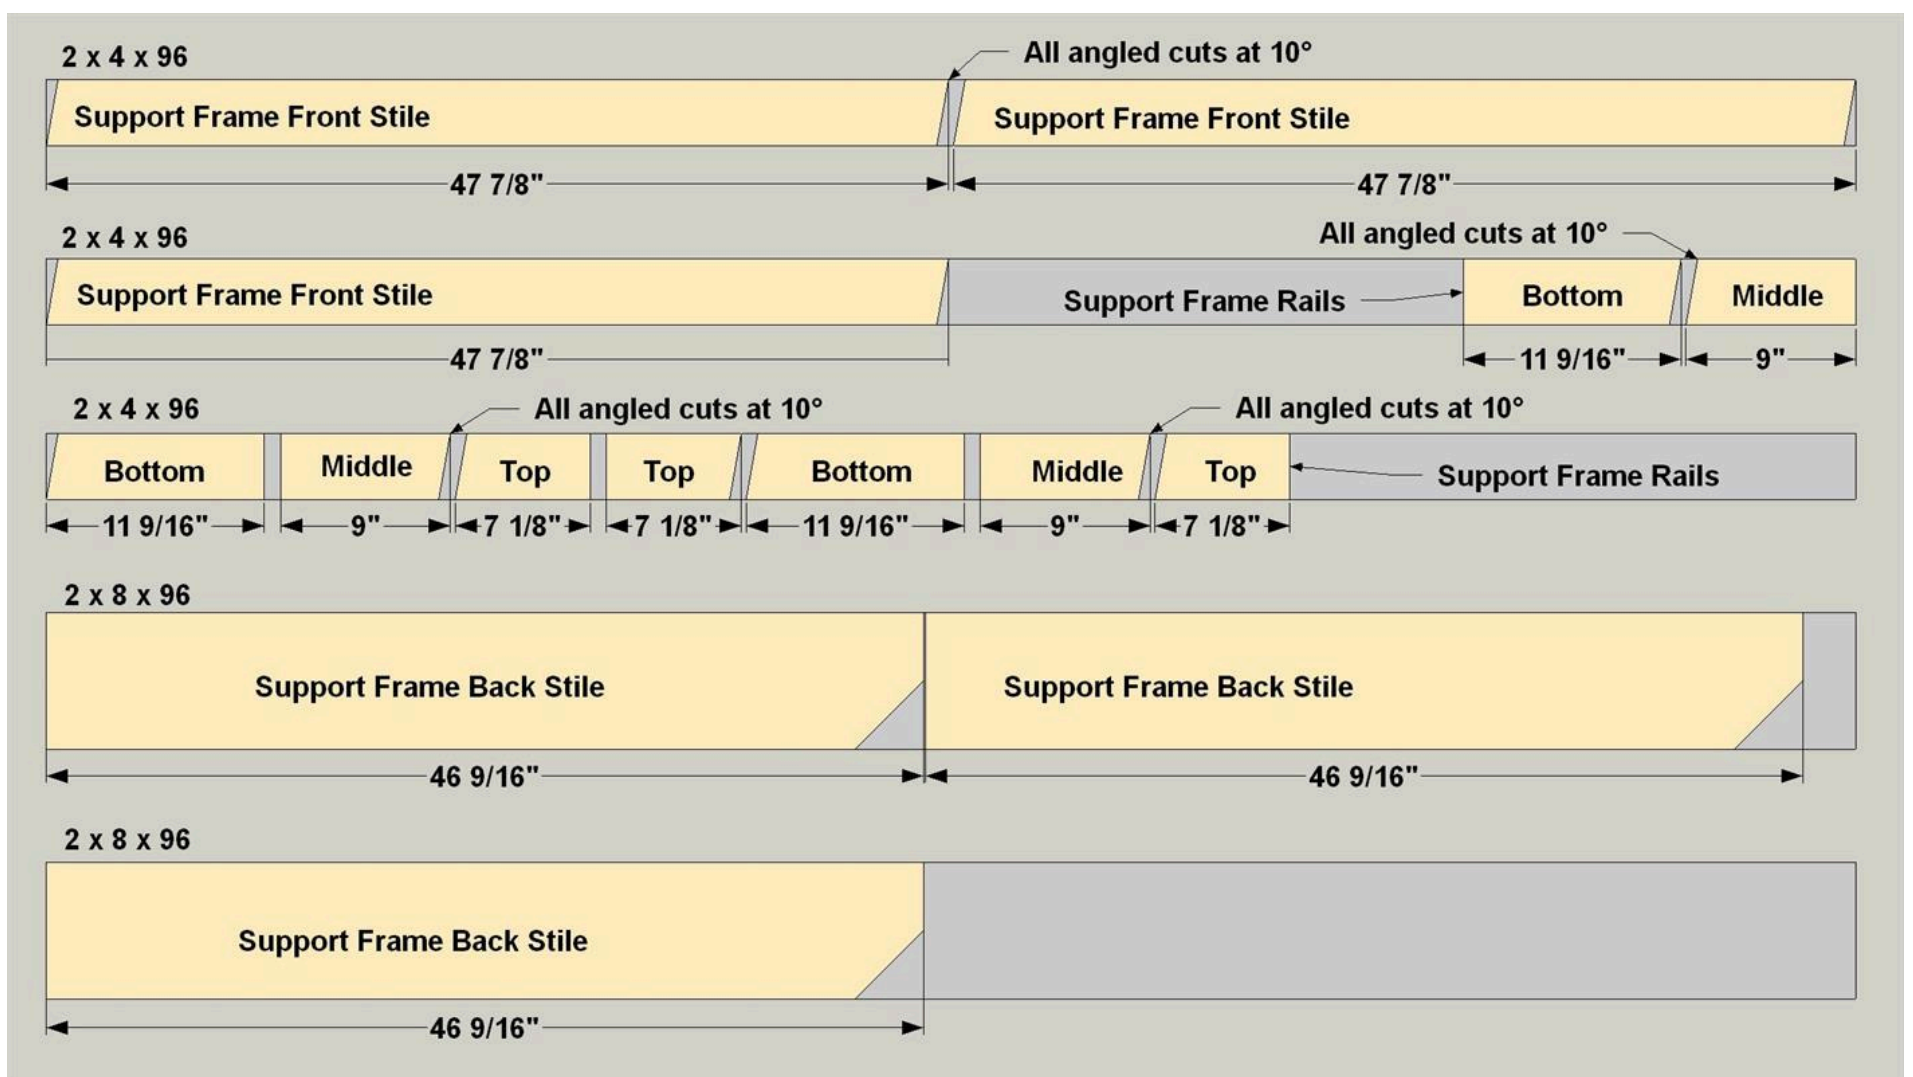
2 x 4 x 96

All angled cuts at 10°

Support Frame Front Stile

Support Frame Front Stile

47 7/8"

47 7/8"

2 x 4 x 96

All angled cuts at 10°

Support Frame Front Stile

Support Frame Rails

Bottom

Middle

47 7/8"

11 9/16"

9"

2 x 4 x 96

All angled cuts at 10°

All angled cuts at 10°

Bottom

Middle

Top

Top

Bottom

Middle

Top

Support Frame Rails

11 9/16"

9"

7 1/8"

7 1/8"

11 9/16"

9"

7 1/8"

2 x 8 x 96

Support Frame Back Stile

Support Frame Back Stile

46 9/16"

46 9/16"

2 x 8 x 96

Support Frame Back Stile

46 9/16"